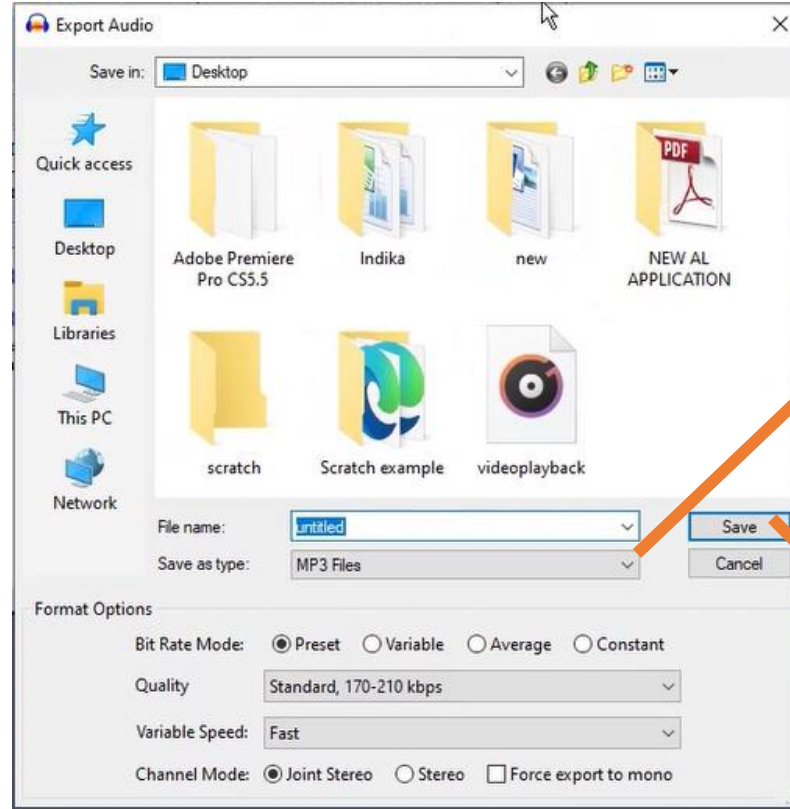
Export Audio

Save in: Desktop

Quick access

Desktop

Libraries

This PC

Network

Adobe Premiere Pro CS5.5

Indika

new

PDF

NEW AL APPLICATION

scratch

Scratch example

videoplayback

File name: untitled

Save as type: MP3 Files

Save

Cancel

Format Options

Bit Rate Mode: Preset Variable Average Constant

Quality Standard, 170-210 kbps

Variable Speed: Fast

Channel Mode: Joint Stereo Stereo Force export to mono